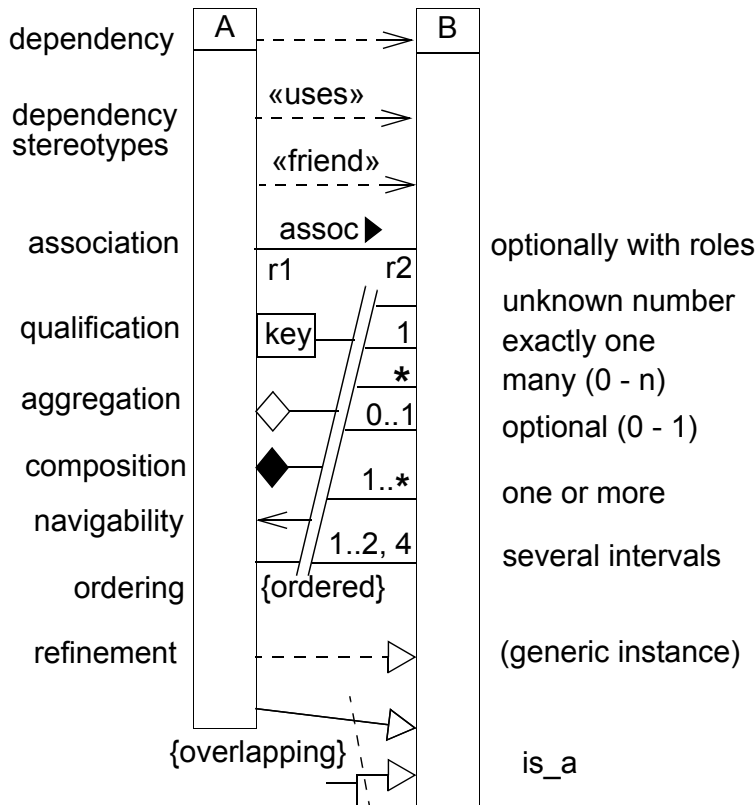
dependency
A
B
dependency stereotypes
«uses»
«friend»
association
assoc ▶
optionally with roles
r1
r2
unknown number
qualification
key
1
exactly one
*
many (0 - n)
aggregation
0..1
optional (0 - 1)
composition
1..*
one or more
navigability
1..2, 4
several intervals
ordering
{ordered}
refinement
(generic instance)
{overlapping}
is_a